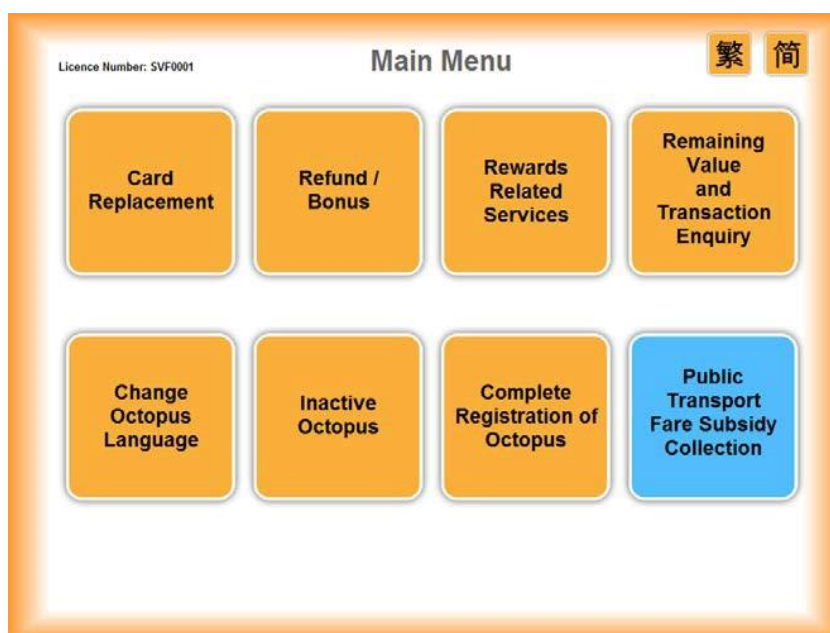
Licence Number: SVF0001

Main Menu

繁 简

Card Replacement

Refund / Bonus

Rewards Related Services

Remaining Value and Transaction Enquiry

Change Octopus Language

Inactive Octopus

Complete Registration of Octopus

Public Transport Fare Subsidy Collection